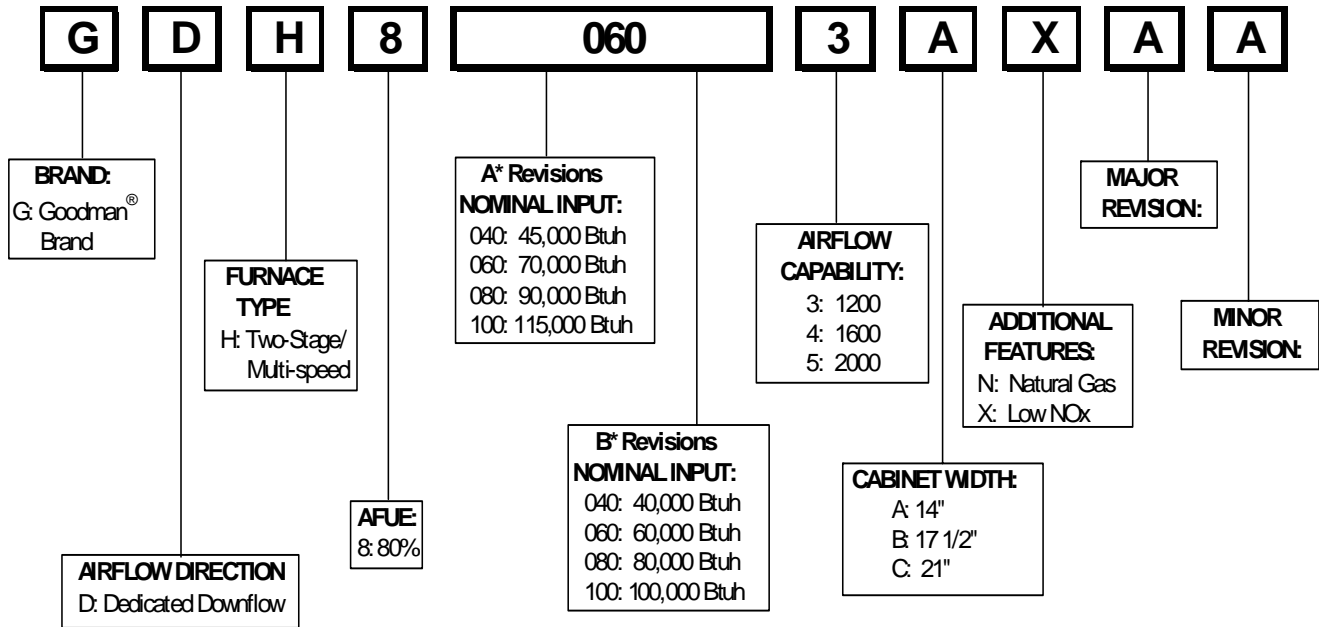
G D H 8 060 3 A X A A

BRAND:
G: Goodman® Brand

AIRFLOW DIRECTION
D: Dedicated Downflow

FURNACE TYPE
H: Two-Stage/ Multi-speed

AFUE:
8: 80%

A* Revisions
NOMINAL INPUT:
040: 45,000 Btuh
060: 70,000 Btuh
080: 90,000 Btuh
100: 115,000 Btuh

B* Revisions
NOMINAL INPUT:
040: 40,000 Btuh
060: 60,000 Btuh
080: 80,000 Btuh
100: 100,000 Btuh

AIRFLOW CAPABILITY:
3: 1200
4: 1600
5: 2000

CABINET WIDTH:
A: 14"
B: 17 1/2"
C: 21"

ADDITIONAL FEATURES:
N: Natural Gas
X: Low NOx

MAJOR REVISION:

MINOR REVISION: